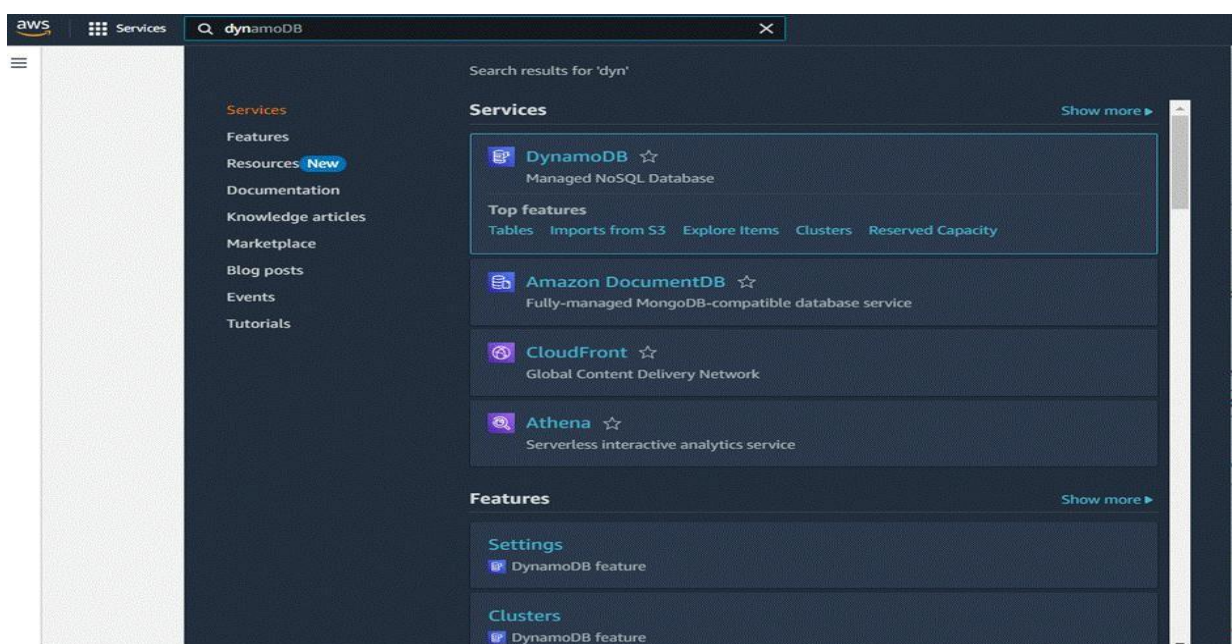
aws Services dynamoDB

Search results for 'dyn'

Services
Features
Resources New
Documentation
Knowledge articles
Marketplace
Blog posts
Events
Tutorials

Services
Show more ▸

DynamoDB ☆
Managed NoSQL Database

Top features
Tables Imports from S3 Explore Items Clusters Reserved Capacity

Amazon DocumentDB ☆
Fully-managed MongoDB-compatible database service

CloudFront ☆
Global Content Delivery Network

Athena ☆
Serverless interactive analytics service

Features
Show more ▸

Settings
DynamoDB feature

Clusters
DynamoDB feature